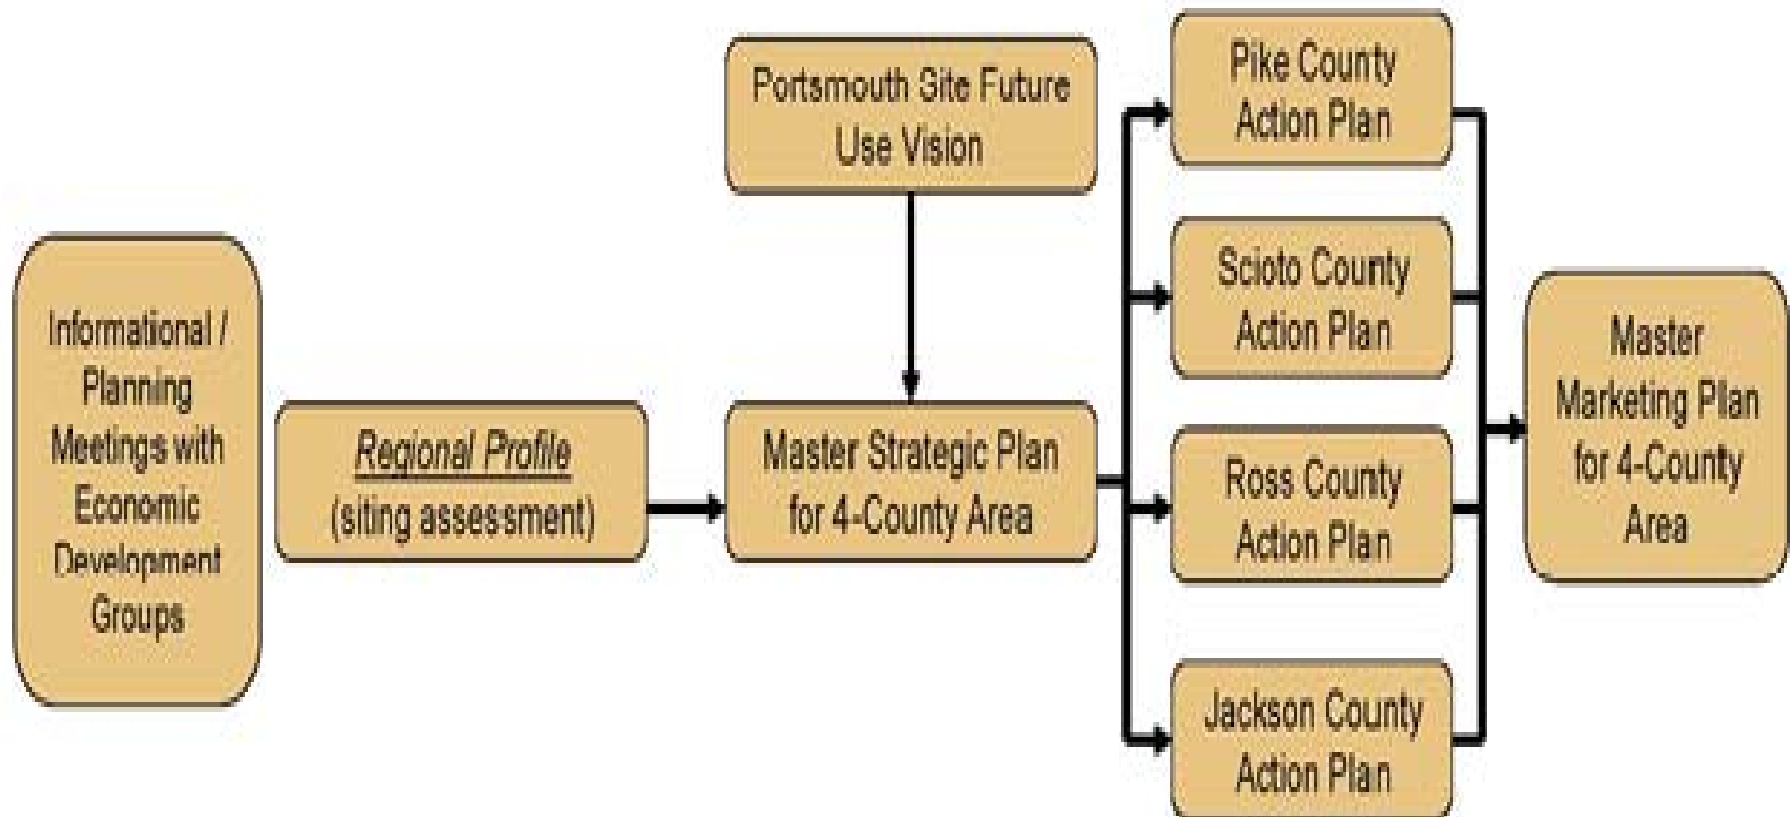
Informational / Planning Meetings with Economic Development Groups

Regional Profile (siting assessment)

Portsmouth Site Future Use Vision

Master Strategic Plan for 4-County Area

Pike County Action Plan

Scioto County Action Plan

Ross County Action Plan

Jackson County Action Plan

Master Marketing Plan for 4-County Area